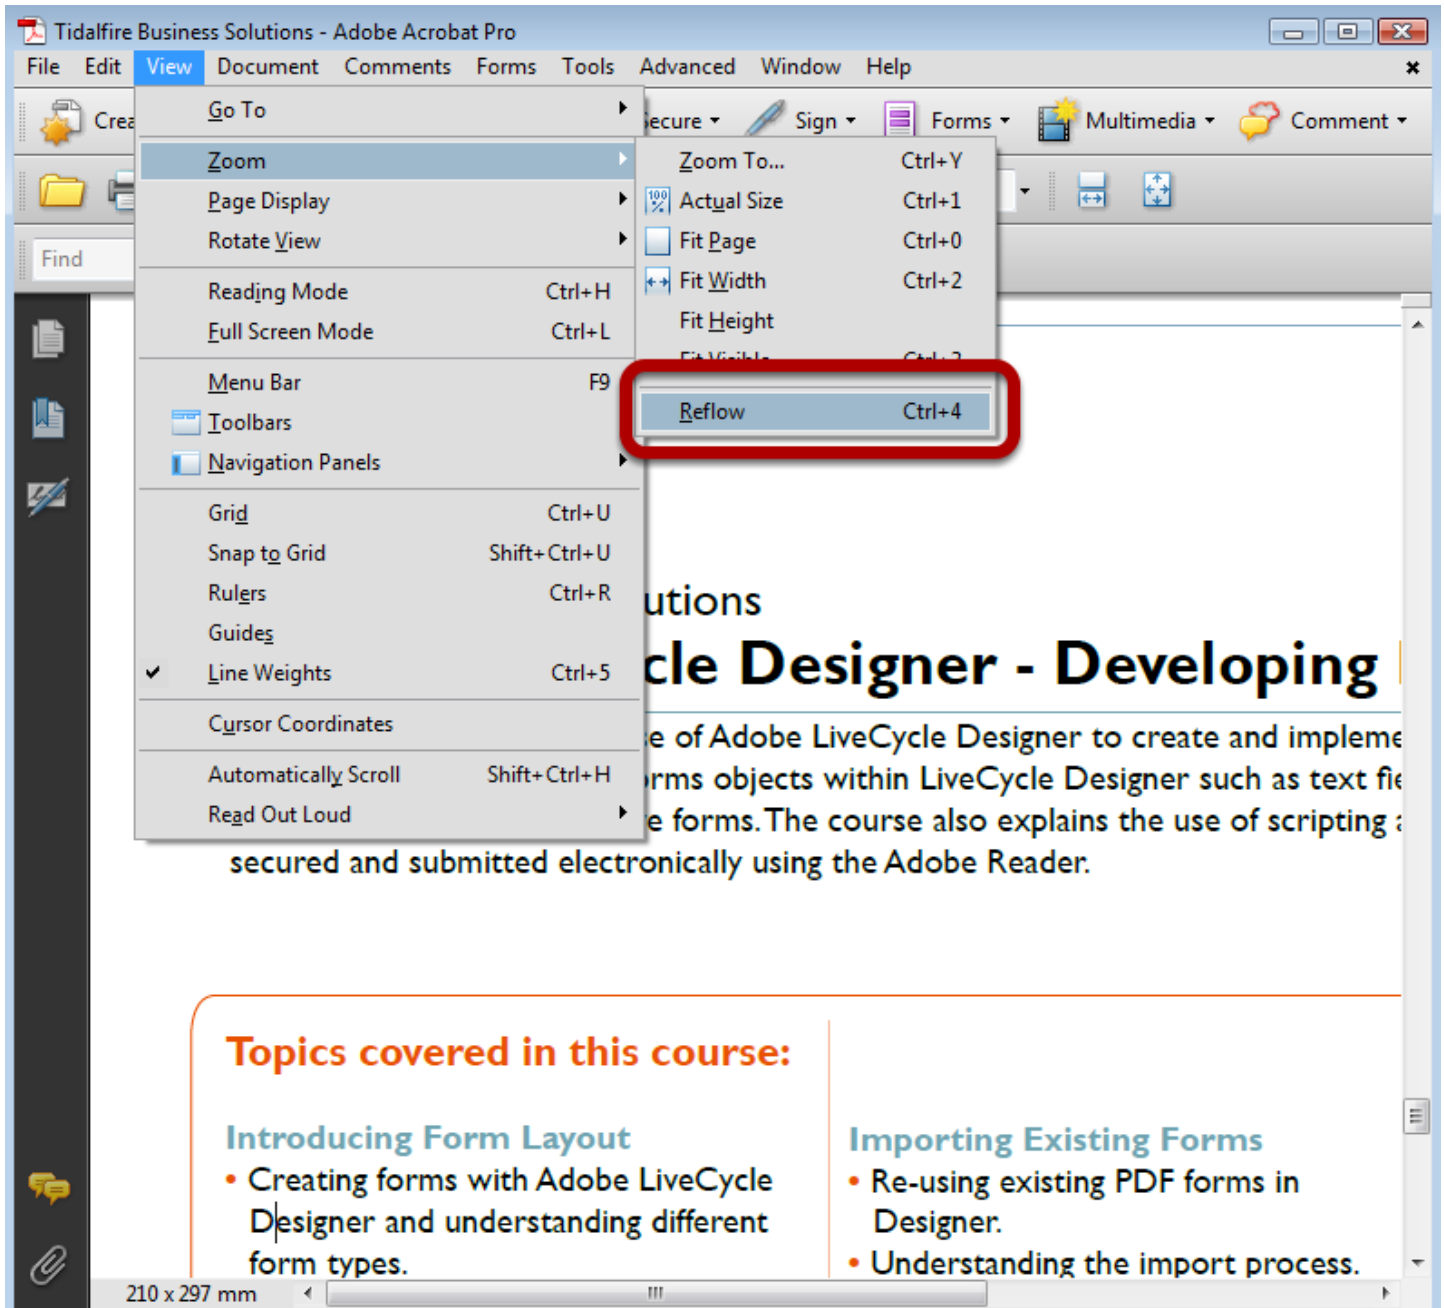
Tidalfire Business Solutions - Adobe Acrobat Pro

File Edit View Document Comments Forms Tools Advanced Window Help

Crea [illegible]ecure Sign Forms Multimedia Comment

Find

Go To
Zoom
Page Display
Rotate View
Reading Mode Ctrl+H
Full Screen Mode Ctrl+L
Menu Bar F9
Toolbars
Navigation Panels
Grid Ctrl+U
Snap to Grid Shift+Ctrl+U
Rulers Ctrl+R
Guides
Line Weights Ctrl+5
Cursor Coordinates
Automatically Scroll Shift+Ctrl+H
Read Out Loud

Zoom To... Ctrl+Y
Actual Size Ctrl+1
Fit Page Ctrl+0
Fit Width Ctrl+2
Fit Height
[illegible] Ctrl+3
Reflow Ctrl+4

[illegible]utions
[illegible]cle Designer - Developing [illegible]
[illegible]e of Adobe LiveCycle Designer to create and impleme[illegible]
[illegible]rms objects within LiveCycle Designer such as text fie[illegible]
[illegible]e forms. The course also explains the use of scripting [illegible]
secured and submitted electronically using the Adobe Reader.

Topics covered in this course:

Introducing Form Layout
• Creating forms with Adobe LiveCycle Designer and understanding different form types.

Importing Existing Forms
• Re-using existing PDF forms in Designer.
• Understanding the import process.

210 x 297 mm